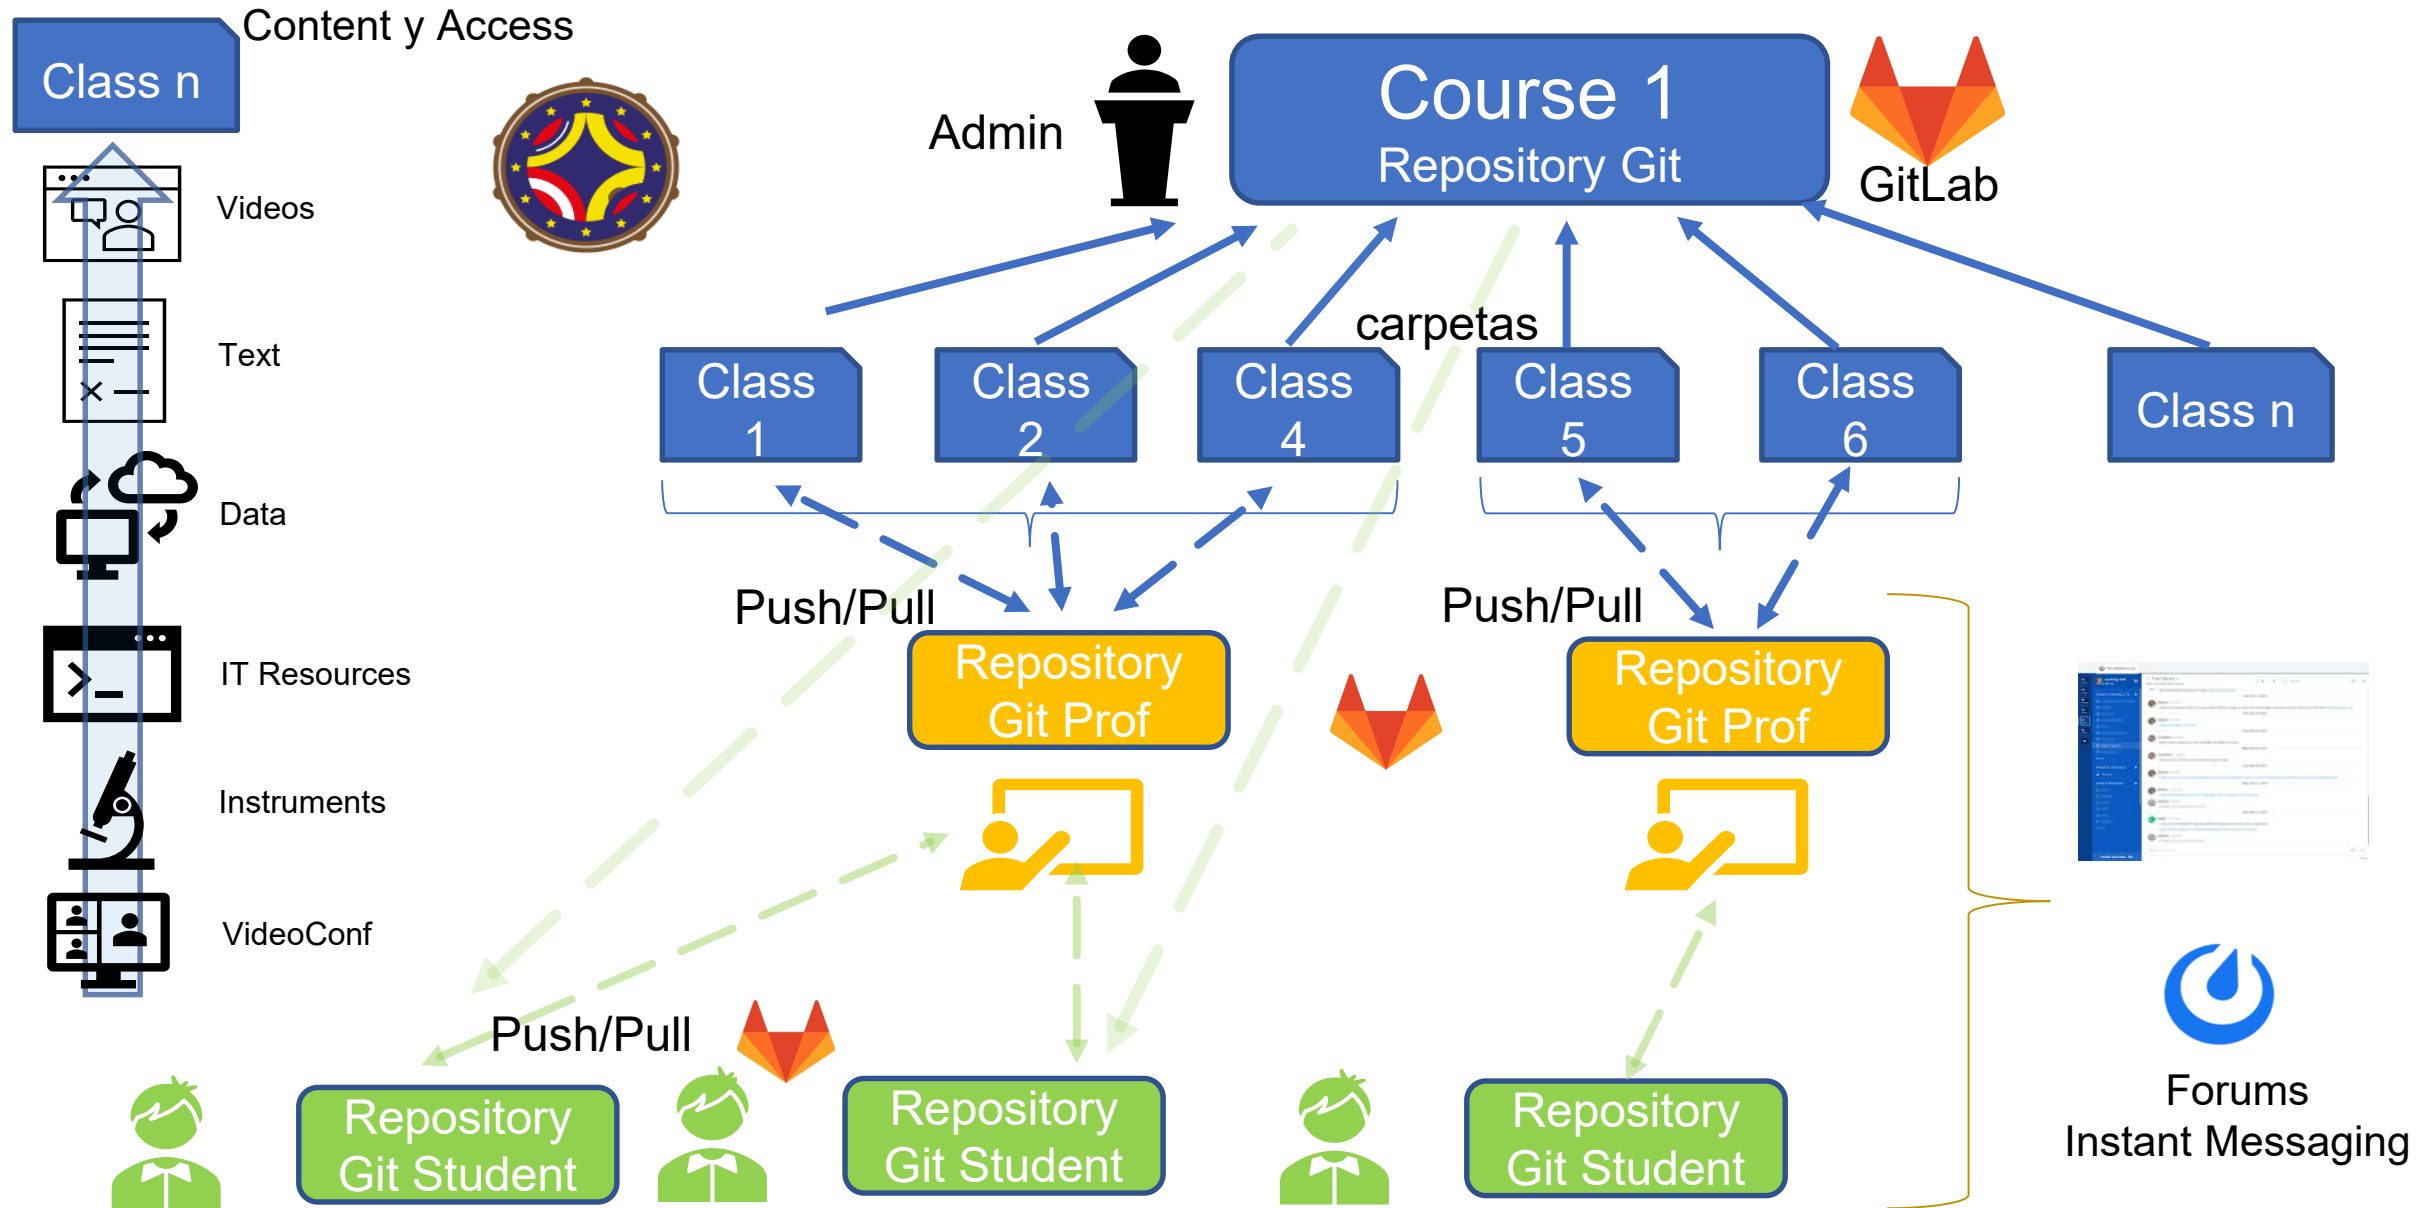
Class n

Content y Access

Videos

Text

Data

IT Resources

Instruments

VideoConf

Admin

Course 1
Repository Git

GitLab

carpetas

Class 1

Class 2

Class 4

Class 5

Class 6

Class n

Push/Pull

Repository Git Prof

Push/Pull

Repository Git Prof

Push/Pull

Repository Git Student

Repository Git Student

Repository Git Student

Forums
Instant Messaging